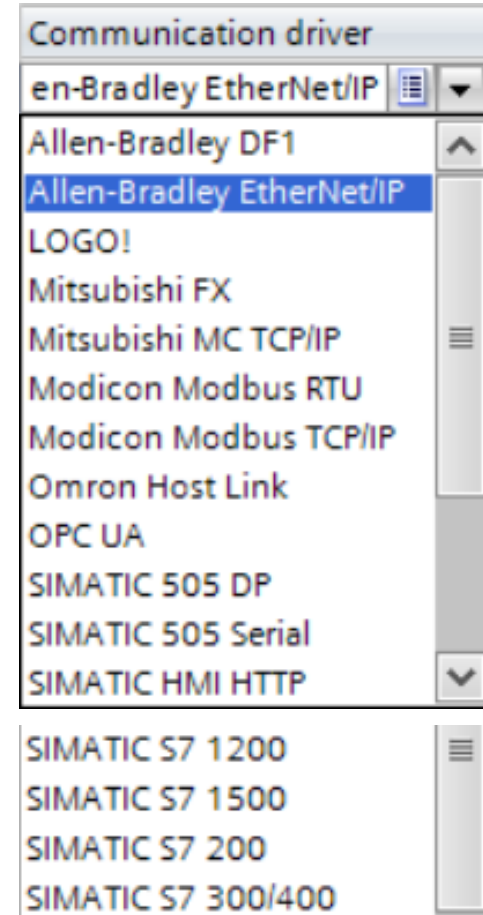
Communication driver

en-Bradley EtherNet/IP

Allen-Bradley DF1
Allen-Bradley EtherNet/IP
LOGO!
Mitsubishi FX
Mitsubishi MC TCP/IP
Modicon Modbus RTU
Modicon Modbus TCP/IP
Omron Host Link
OPC UA
SIMATIC 505 DP
SIMATIC 505 Serial
SIMATIC HMI HTTP

SIMATIC S7 1200
SIMATIC S7 1500
SIMATIC S7 200
SIMATIC S7 300/400